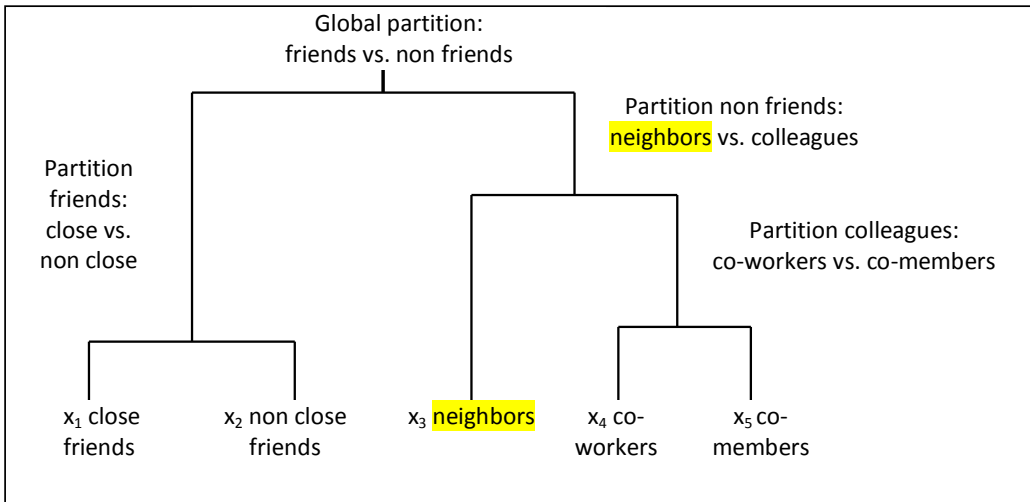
Global partition:
friends vs. non friends

Partition non friends:
neighbors vs. colleagues

Partition friends:
close vs.
non close

Partition colleagues:
co-workers vs. co-members

$x_1$ close friends

$x_2$ non close friends

$x_3$ neighbors

$x_4$ co-workers

$x_5$ co-members